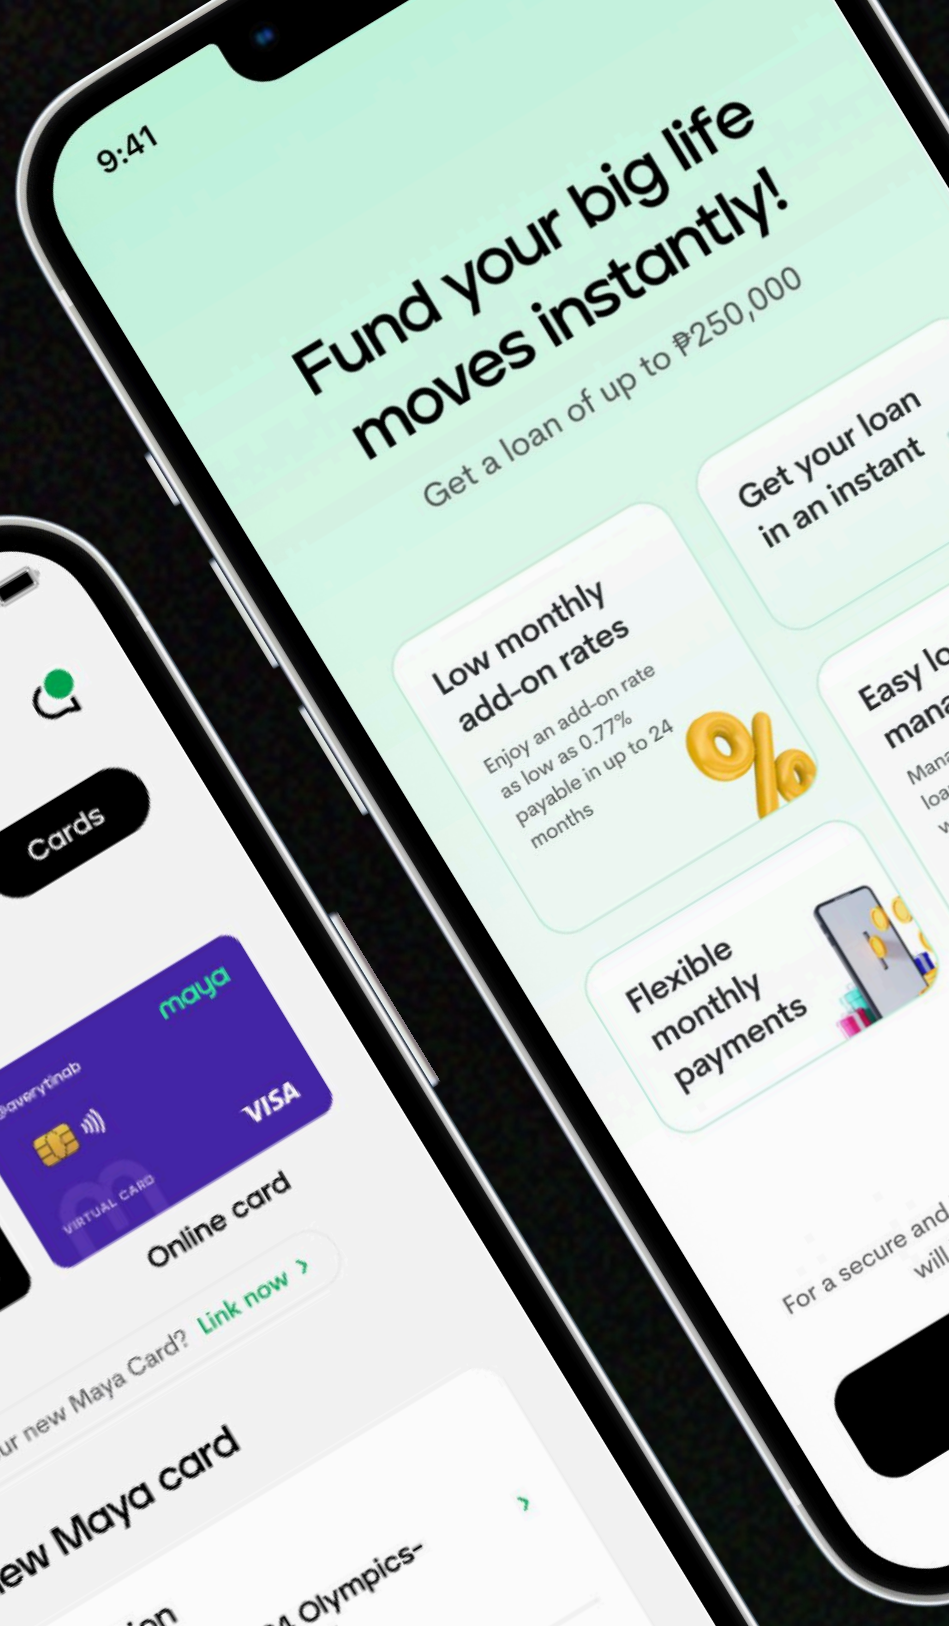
9:41

Fund your big life moves instantly!

Get a loan of up to ₱250,000

Get your loan in an instant

Low monthly add-on rates

Enjoy an add-on rate as low as 0.77% payable in up to 24 months

Easy lo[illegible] mana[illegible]

Mana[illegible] loa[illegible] w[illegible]

Flexible monthly payments

For a secure and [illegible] will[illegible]

Cards

maya

@averytinab

VISA

VIRTUAL CARD

Online card

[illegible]ur new Maya Card? Link now ›

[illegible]ew Maya card

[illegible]4 Olympics-